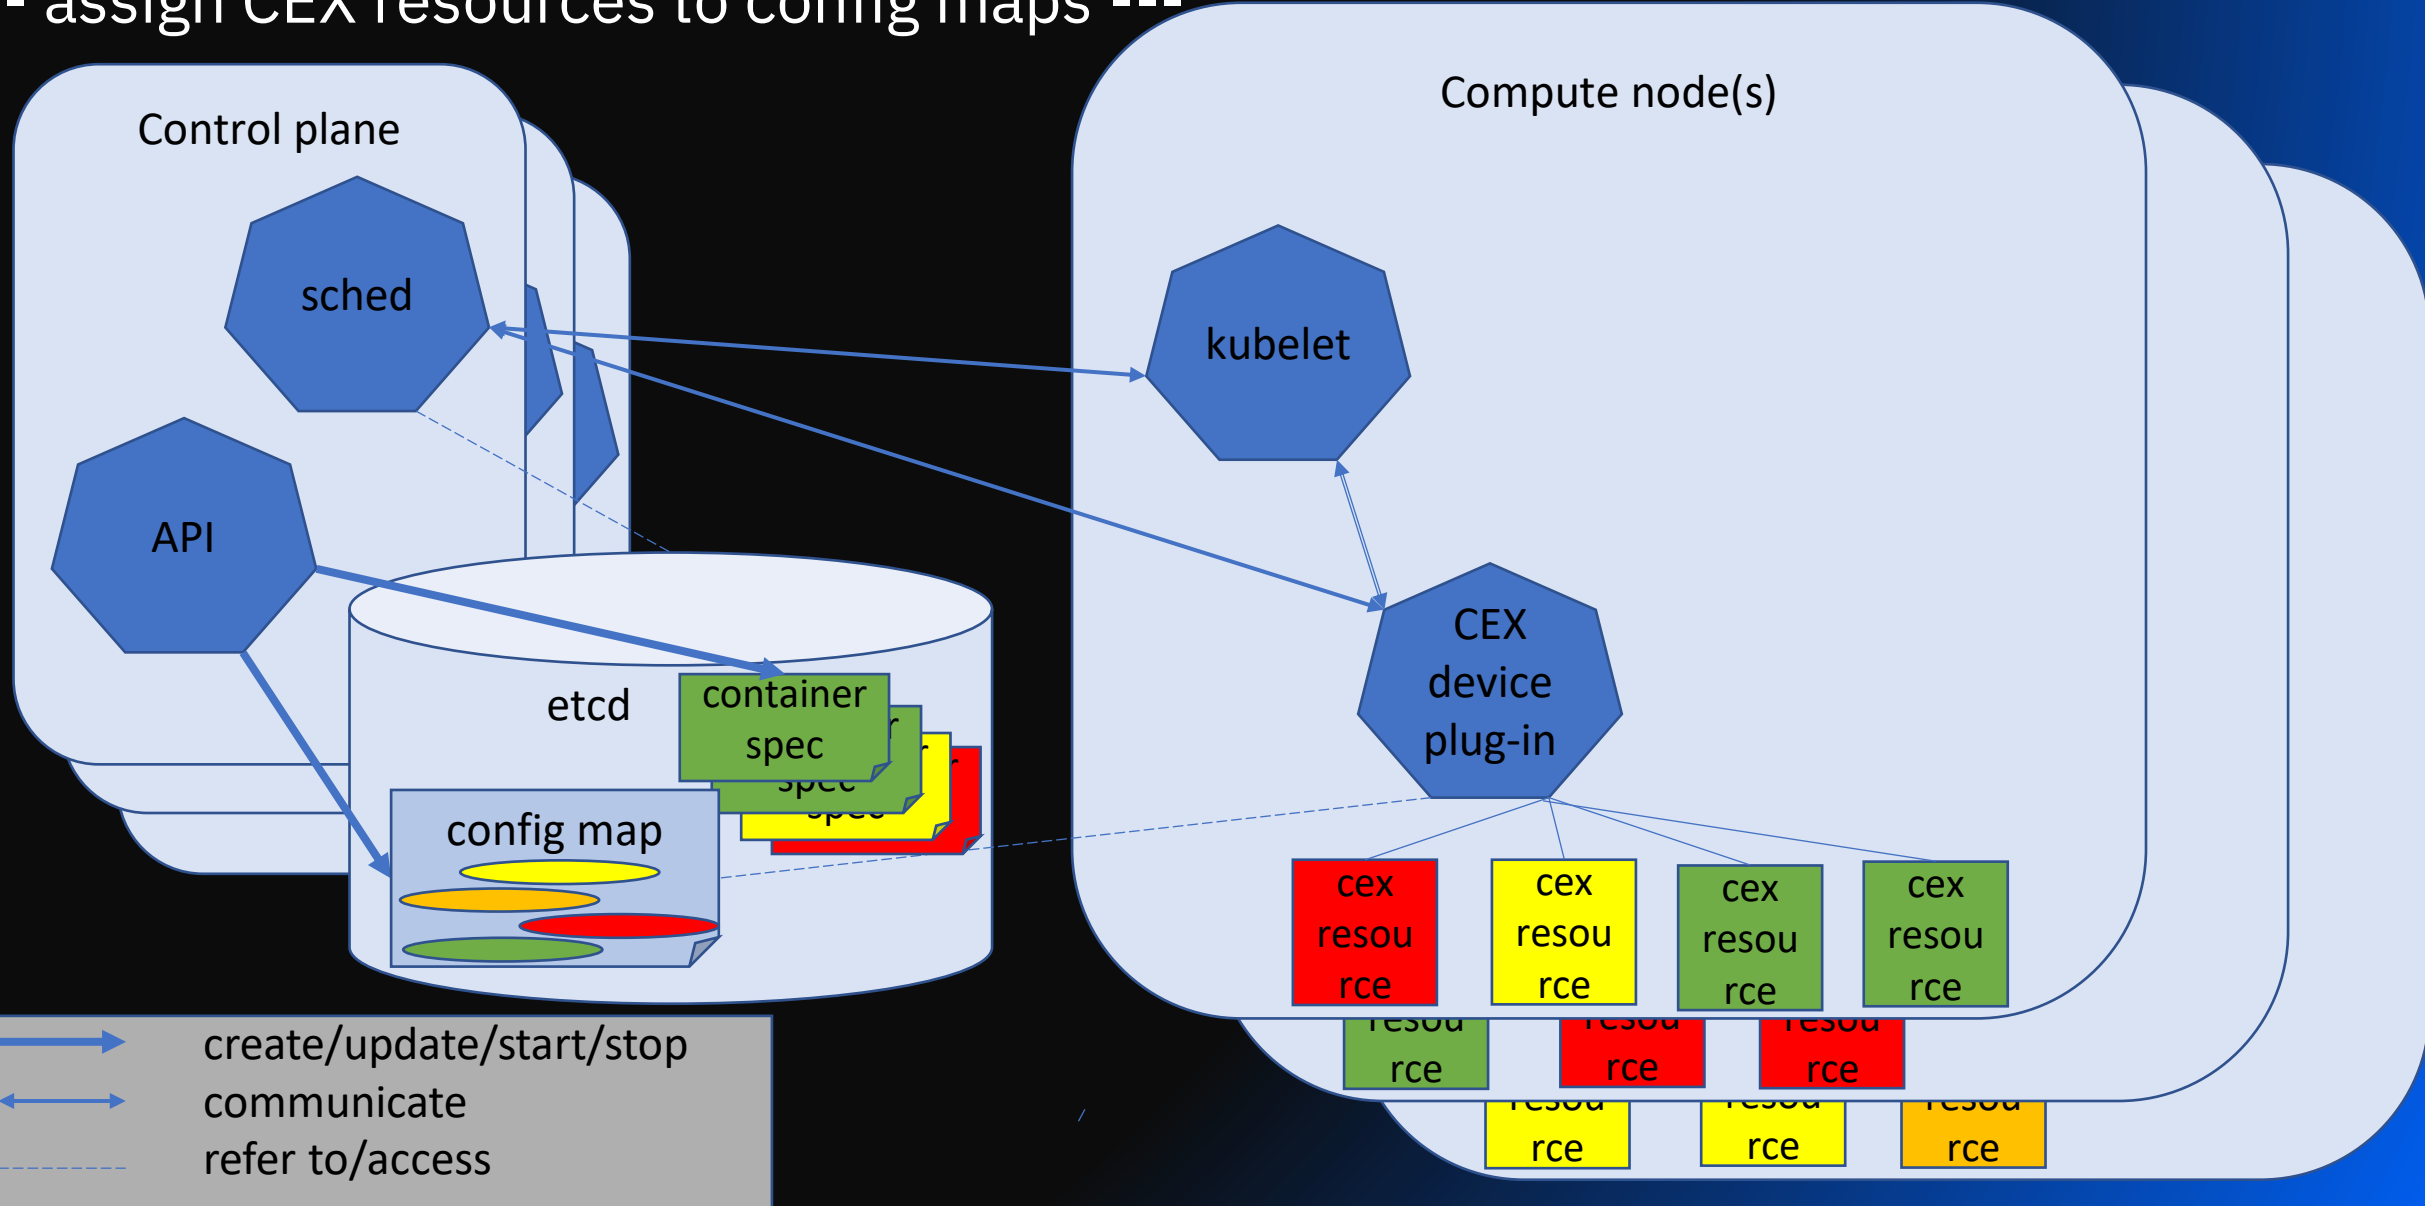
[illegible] assign CEX resources to config maps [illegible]

Control plane

sched

API

etcd

container spec

spec

spec

config map

Compute node(s)

kubelet

CEX device plug-in

cex resou rce

cex resou rce

cex resou rce

cex resou rce

resou rce

resou rce

resou rce

resou rce

resou rce

resou rce

create/update/start/stop
communicate
refer to/access